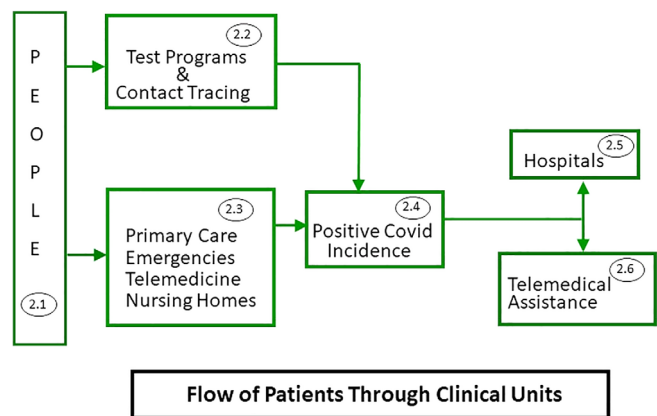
P
E
O
P
L
E
2.1

2.2
Test Programs
&
Contact Tracing

2.3
Primary Care
Emergencies
Telemedicine
Nursing Homes

2.4
Positive Covid
Incidence

2.5
Hospitals

2.6
Telemedical
Assistance

Flow of Patients Through Clinical Units